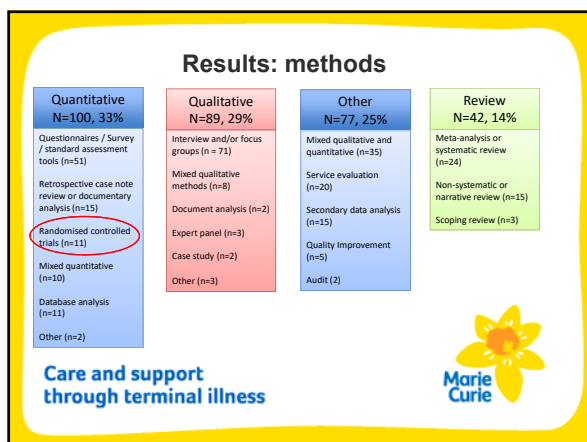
Results: methods

Quantitative
N=100, 33%

Questionnaires / Survey / standard assessment tools (n=51)

Retrospective case note review or documentary analysis (n=15)

Randomised controlled trials (n=11)

Mixed quantitative (n=10)

Database analysis (n=11)

Other (n=2)

Qualitative
N=89, 29%

Interview and/or focus groups (n = 71)

Mixed qualitative methods (n=8)

Document analysis (n=2)

Expert panel (n=3)

Case study (n=2)

Other (n=3)

Other
N=77, 25%

Mixed qualitative and quantitative (n=35)

Service evaluation (n=20)

Secondary data analysis (n=15)

Quality Improvement (n=5)

Audit (2)

Review
N=42, 14%

Meta-analysis or systematic review (n=24)

Non-systematic or narrative review (n=15)

Scoping review (n=3)

Care and support through terminal illness

Marie Curie